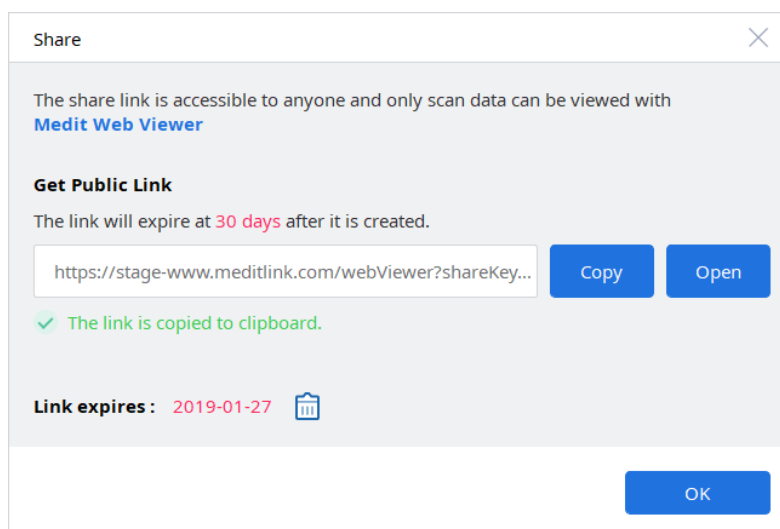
Share

The share link is accessible to anyone and only scan data can be viewed with **Medit Web Viewer**

**Get Public Link**

The link will expire at 30 days after it is created.

https://stage-www.meditlink.com/webViewer?shareKey...

Copy

Open

The link is copied to clipboard.

**Link expires :** 2019-01-27

OK